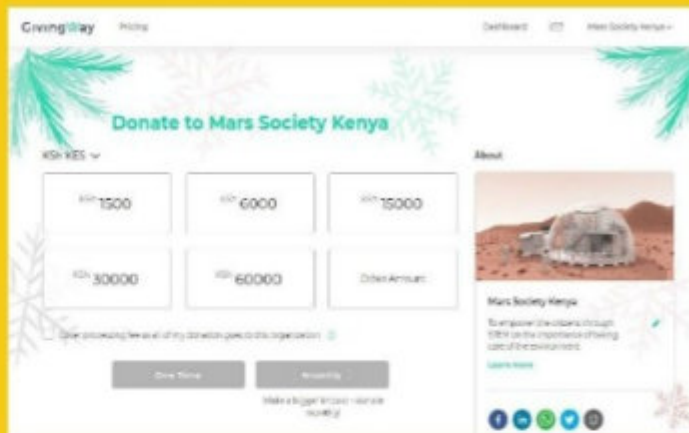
GivingWay Pricing

Dashboard Mars Society Kenya

Donate to Mars Society Kenya

KSh KES

KSh 1500

KSh 6000

KSh 15000

KSh 30000

KSh 60000

Other Amount

Cover processing fees so all of my donation goes to the organization

One Time

Monthly

Make a bigger impact - donate monthly!

About

Mars Society Kenya

To empower the citizens through STEM on the importance of taking care of the environment.

Learn more